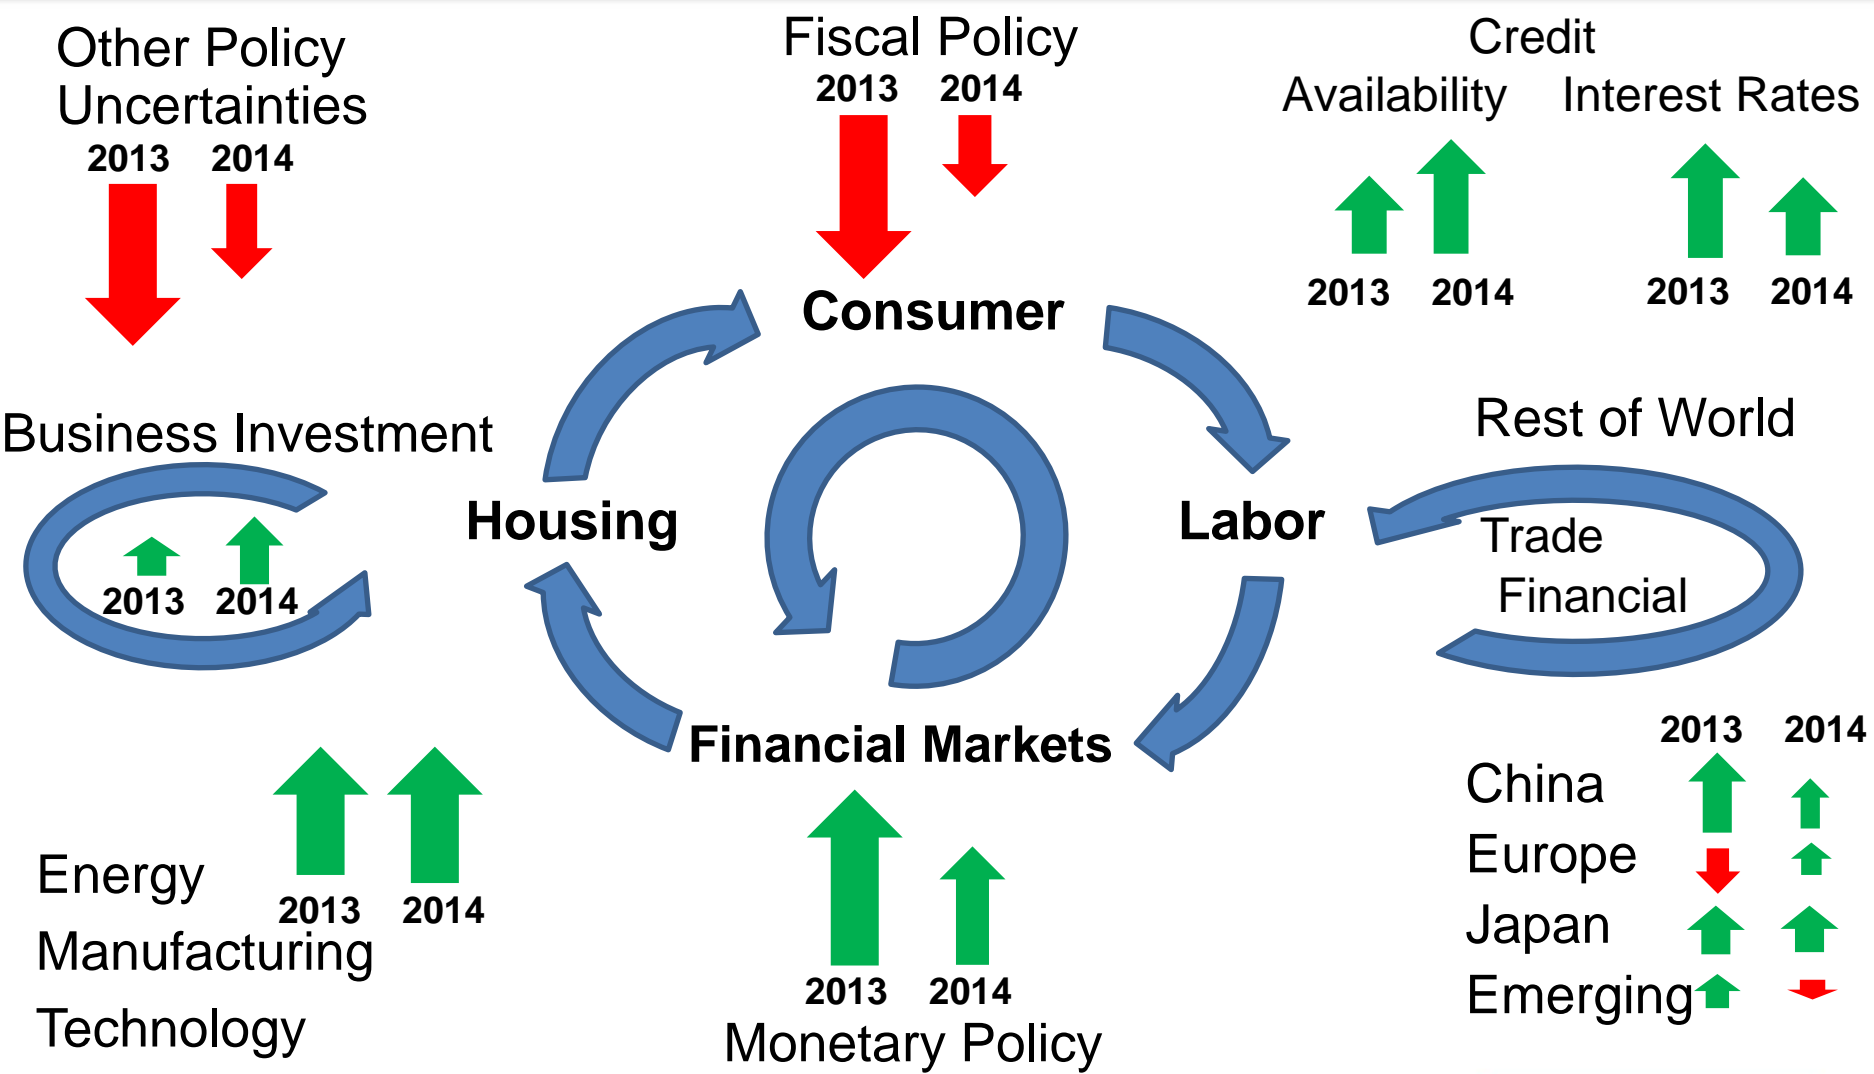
Other Policy Uncertainties
2013 2014

Fiscal Policy
2013 2014

Credit
Availability Interest Rates
2013 2014 2013 2014

Consumer

Business Investment
2013 2014

Housing

Labor

Rest of World
Trade
Financial

Financial Markets

2013 2014
China
Europe
Japan
Emerging

Energy
2013 2014
Manufacturing
Technology

2013 2014
Monetary Policy